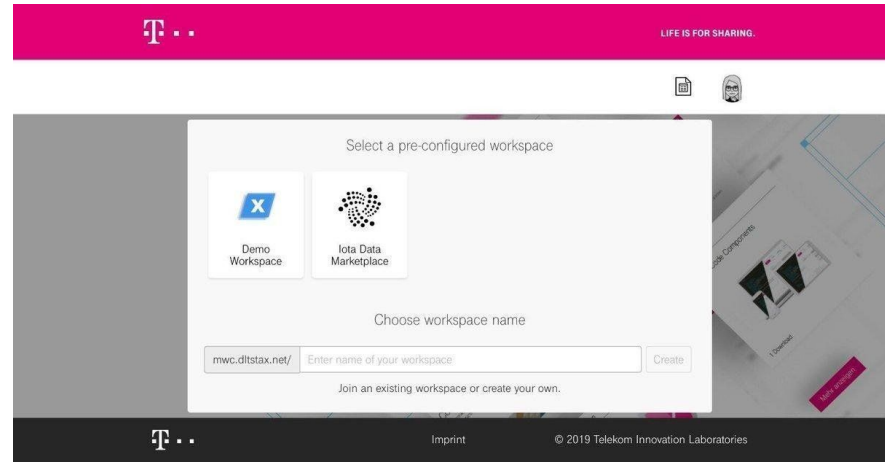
LIFE IS FOR SHARING.

Select a pre-configured workspace

X

Demo Workspace

Iota Data Marketplace

Choose workspace name

mwc.dltstax.net/ Enter name of your workspace Create

Join an existing workspace or create your own.

Imprint © 2019 Telekom Innovation Laboratories